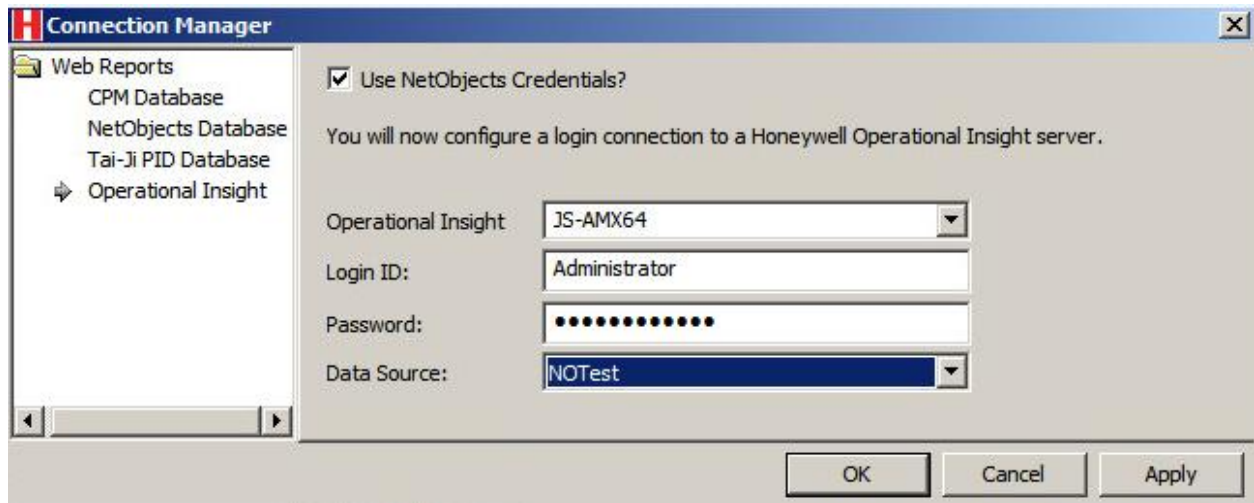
Connection Manager

Web Reports
CPM Database
NetObjects Database
Tai-Ji PID Database
Operational Insight

Use NetObjects Credentials?

You will now configure a login connection to a Honeywell Operational Insight server.

Operational Insight JS-AMX64
Login ID: Administrator
Password: ••••••••••••
Data Source: NOTest

OK Cancel Apply